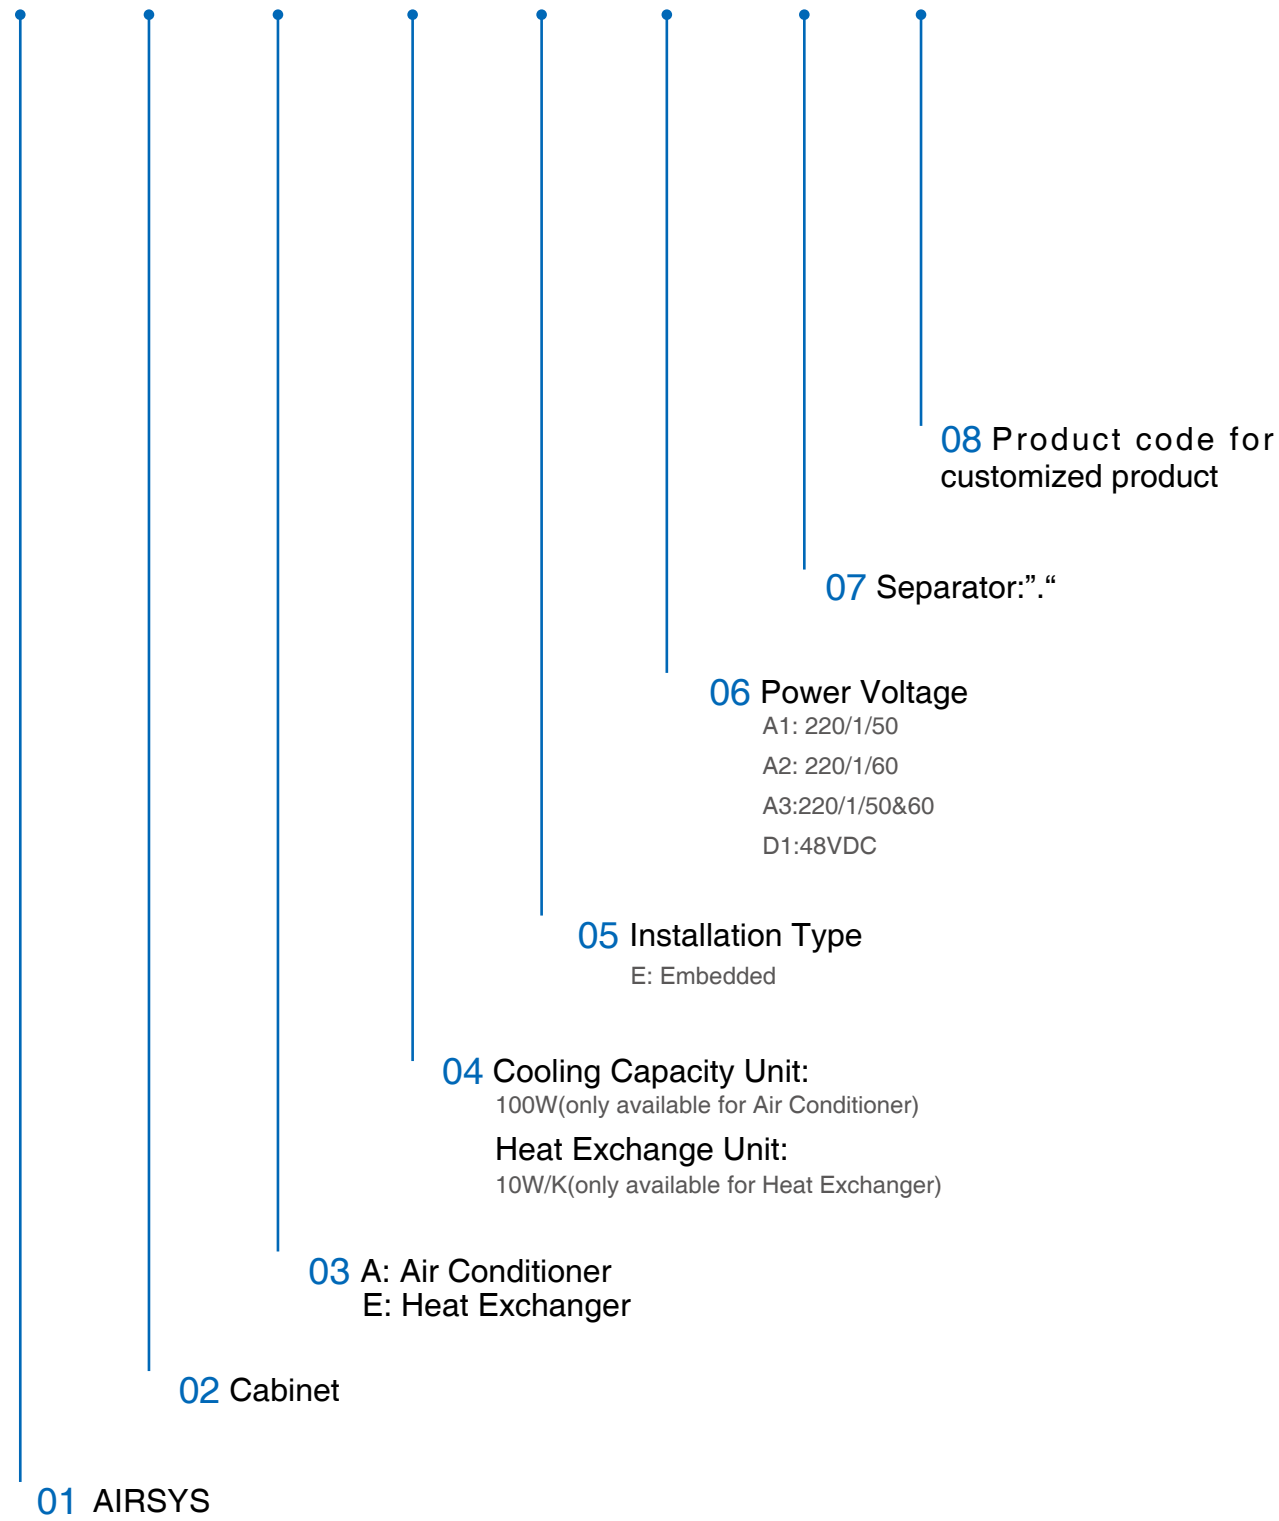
08 Product code for customized product

07 Separator:”.“

06 Power Voltage
A1: 220/1/50
A2: 220/1/60
A3:220/1/50&60
D1:48VDC

05 Installation Type
E: Embedded

04 Cooling Capacity Unit:
100W(only available for Air Conditioner)
Heat Exchange Unit:
10W/K(only available for Heat Exchanger)

03 A: Air Conditioner
E: Heat Exchanger

02 Cabinet

01 AIRSYS